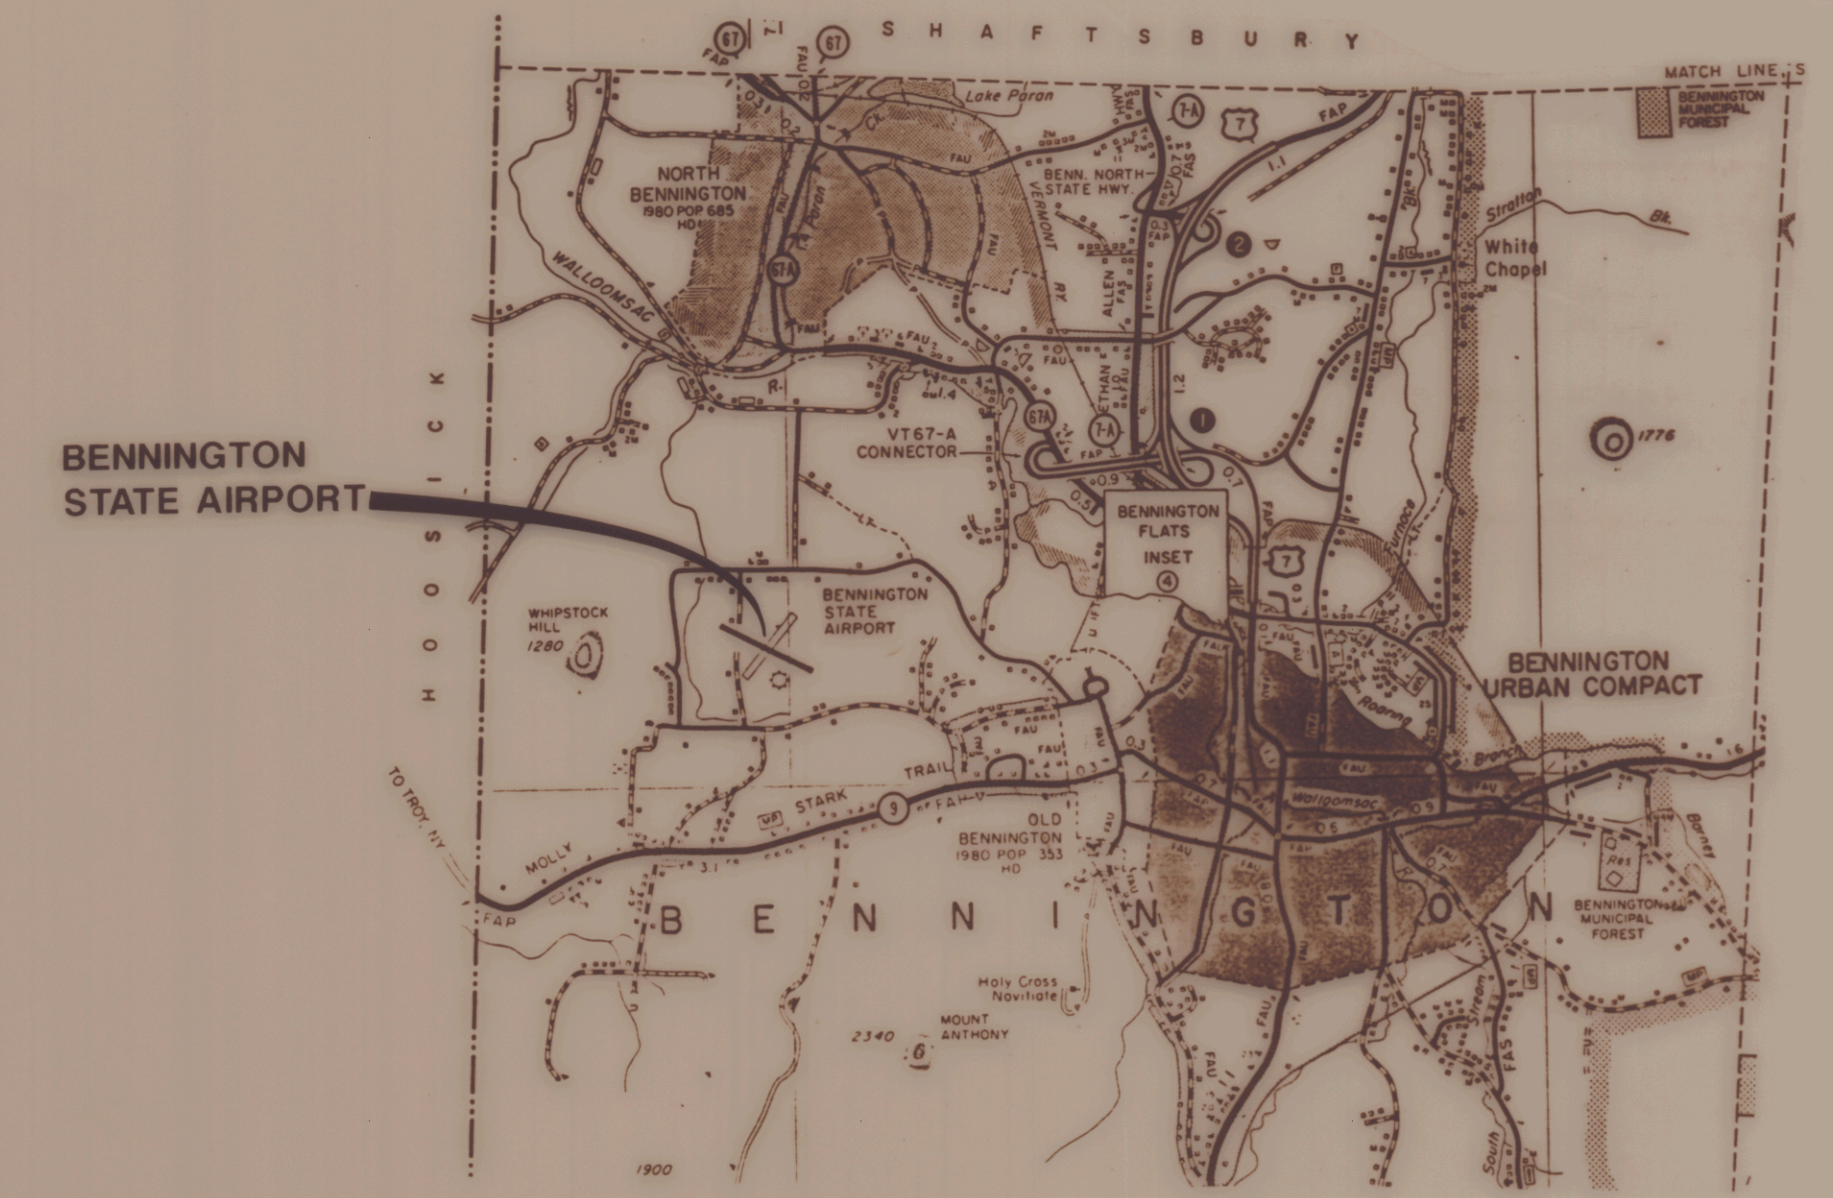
SHAFTSBURY

MATCH LINE

BENNINGTON MUNICIPAL FOREST

67

FAP

FAU

67

Lake Paran

7-A

7

FAP

NORTH BENNINGTON 1980 POP 685 HD

BENN. NORTH STATE HWY.

FAU

VERMONT RY

Stratton Bk.

White Chapel

WALLOOMSAC

67A

Paran

ALLEN

ETHAN

R.

1.2

1776

BENNINGTON STATE AIRPORT

HOOSICK

VT67-A CONNECTOR

67A

7-A

FAP

0.9

0.5

BENNINGTON FLATS INSET

4

0.7

FAP

Furnace

7

WHIPSTOCK HILL 1280

BENNINGTON STATE AIRPORT

BENNINGTON URBAN COMPACT

Roaring

Branch

TO TROY, NY

TRAIL

STARK

9

FAU

0.3

Walloomsac

OLD BENNINGTON 1980 POP 353 HD

MOLLY

3.1

FAP

BENNINGTON

BENNINGTON MUNICIPAL FOREST

Res

Barney

Holy Cross Novitiate

MOUNT ANTHONY

2340

6

Stream

FAS

South

1900